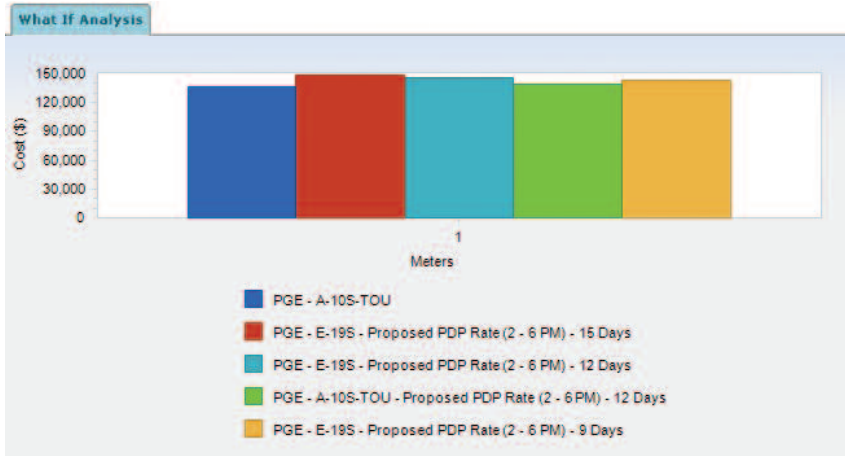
What If Analysis

150,000
120,000
90,000
60,000
30,000
0

Cost ($)

1

Meters

PGE - A-10S-TOU
PGE - E-19S - Proposed PDP Rate (2 - 6 PM) - 15 Days
PGE - E-19S - Proposed PDP Rate (2 - 6 PM) - 12 Days
PGE - A-10S-TOU - Proposed PDP Rate (2 - 6 PM) - 12 Days
PGE - E-19S - Proposed PDP Rate (2 - 6 PM) - 9 Days